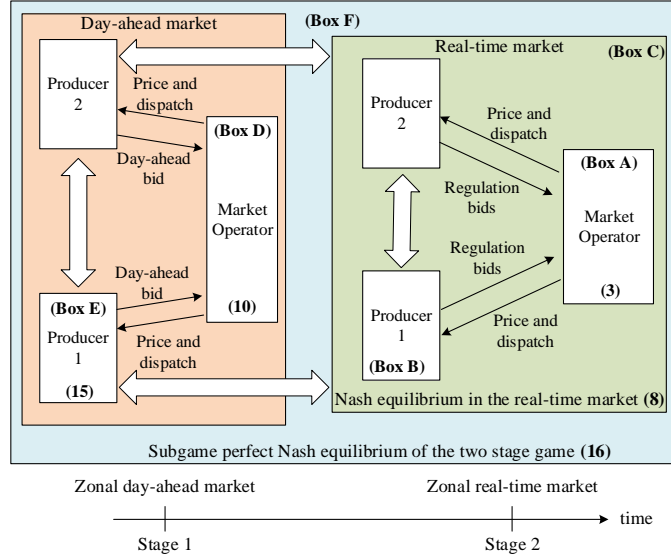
Day-ahead market

(Box F)

Producer 2

Price and dispatch

(Box D)

Day-ahead bid

Market Operator

Day-ahead bid

(10)

(Box E)

Producer 1

Price and dispatch

(15)

Real-time market

(Box C)

Producer 2

Price and dispatch

(Box A)

Regulation bids

Market Operator

Regulation bids

(3)

Producer 1

(Box B)

Price and dispatch

Nash equilibrium in the real-time market (8)

Subgame perfect Nash equilibrium of the two stage game (16)

Zonal day-ahead market

Zonal real-time market

time

Stage 1

Stage 2